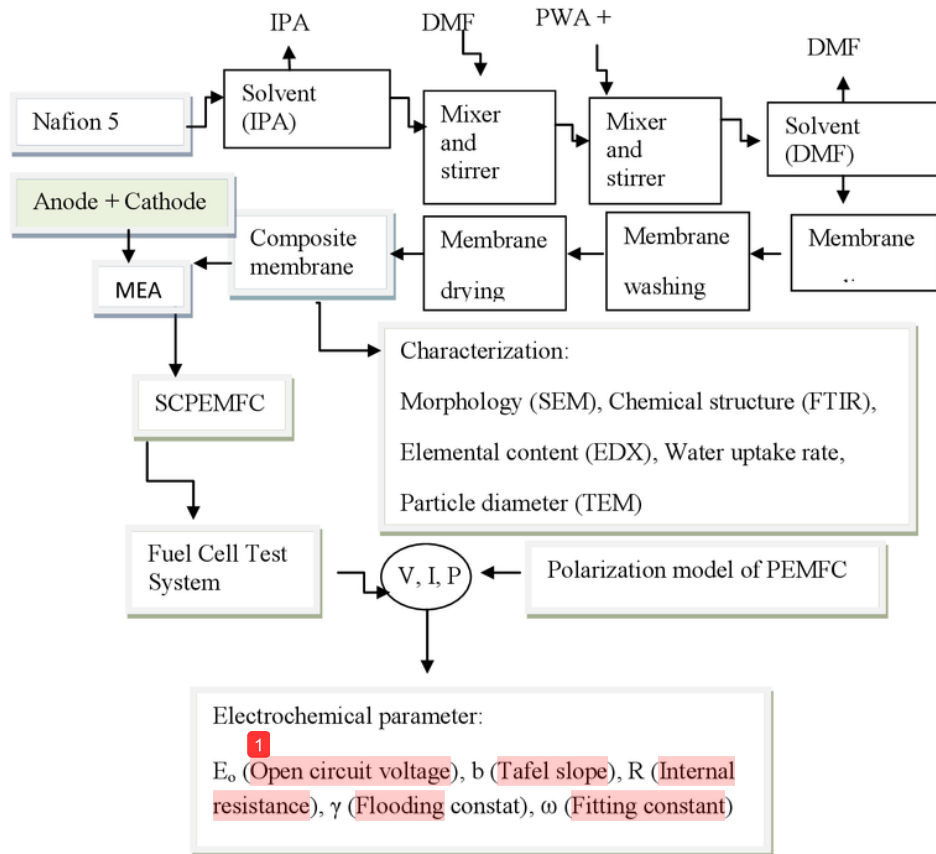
IPA

DMF

PWA +

DMF

Nafion 5

Solvent (IPA)

Mixer and stirrer

Mixer and stirrer

Solvent (DMF)

Anode + Cathode

MEA

Composite membrane

Membrane drying

Membrane washing

Membrane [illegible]

Characterization:

Morphology (SEM), Chemical structure (FTIR),

Elemental content (EDX), Water uptake rate,

Particle diameter (TEM)

SCPEMFC

Fuel Cell Test System

V, I, P

Polarization model of PEMFC

Electrochemical parameter:

1

$E_o$ (Open circuit voltage), b (Tafel slope), R (Internal resistance), γ (Flooding constat), ω (Fitting constant)